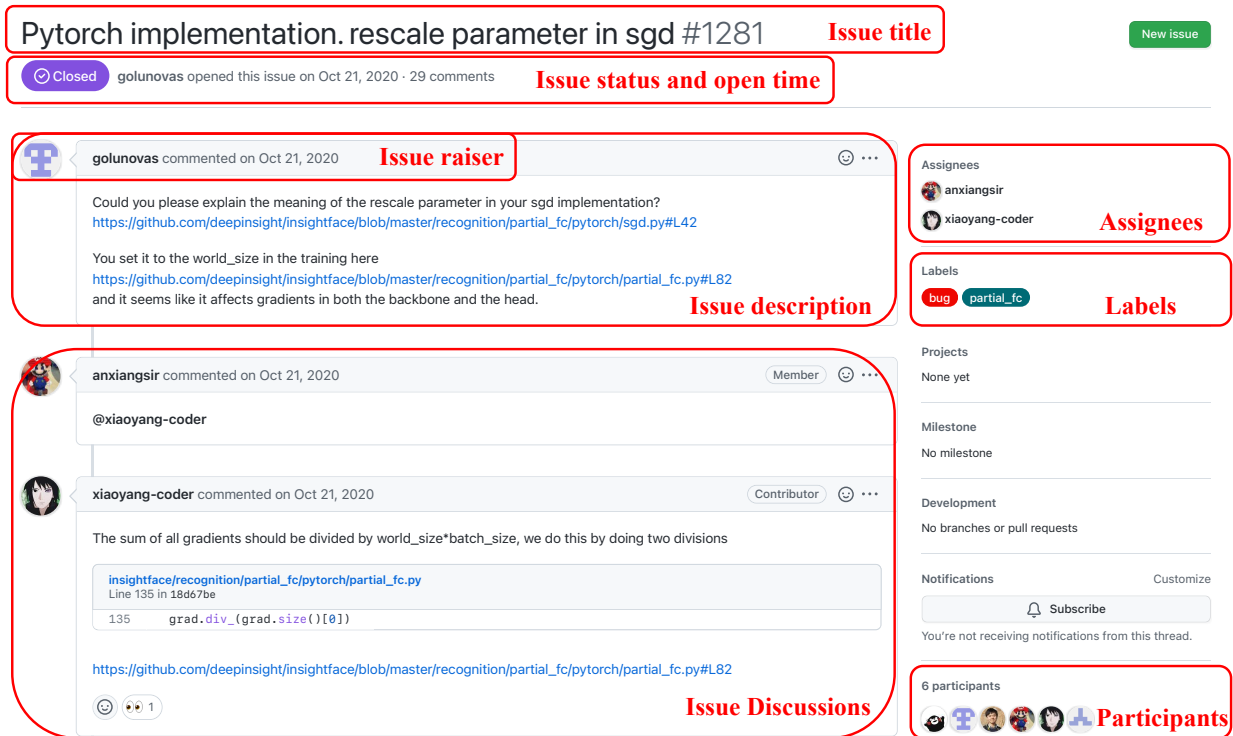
Pytorch implementation. rescale parameter in sgd #1281 Issue title

New issue

Closed golunovas opened this issue on Oct 21, 2020 · 29 comments Issue status and open time

golunovas commented on Oct 21, 2020 Issue raiser

Could you please explain the meaning of the rescale parameter in your sgd implementation?
https://github.com/deepinsight/insightface/blob/master/recognition/partial_fc/pytorch/sgd.py#L42

You set it to the world_size in the training here
https://github.com/deepinsight/insightface/blob/master/recognition/partial_fc/pytorch/partial_fc.py#L82
and it seems like it affects gradients in both the backbone and the head.

Issue description

anxiangsir commented on Oct 21, 2020 Member

@xiaoyang-coder

xiaoyang-coder commented on Oct 21, 2020 Contributor

The sum of all gradients should be divided by world_size*batch_size, we do this by doing two divisions

insightface/recognition/partial_fc/pytorch/partial_fc.py
Line 135 in 18d67be

135 grad.div_(grad.size()[0])

https://github.com/deepinsight/insightface/blob/master/recognition/partial_fc/pytorch/partial_fc.py#L82

👀 1

Issue Discussions

Assignees
anxiangsir
xiaoyang-coder
Assignees

Labels
bug partial_fc
Labels

Projects
None yet

Milestone
No milestone

Development
No branches or pull requests

Notifications Customize
Subscribe
You're not receiving notifications from this thread.

6 participants
Participants